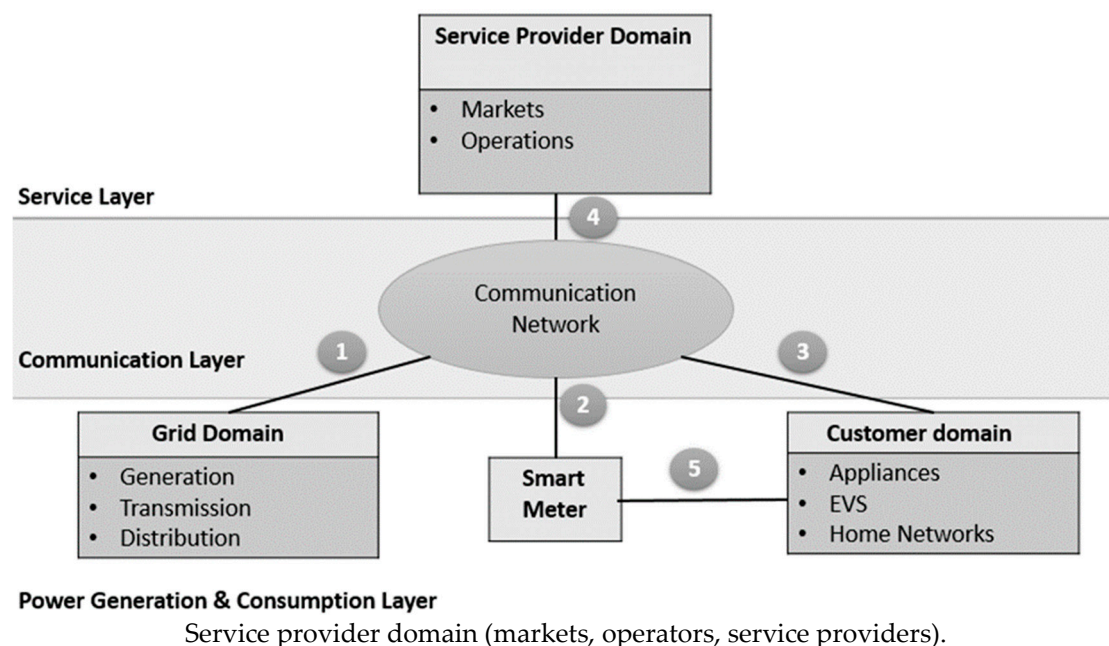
Service Provider Domain

- Markets
- Operations

Service Layer

4

Communication Network

Communication Layer

1

3

2

Grid Domain

- Generation
- Transmission
- Distribution

Smart Meter

5

Customer domain

- Appliances
- EVS
- Home Networks

Power Generation & Consumption Layer

Service provider domain (markets, operators, service providers).